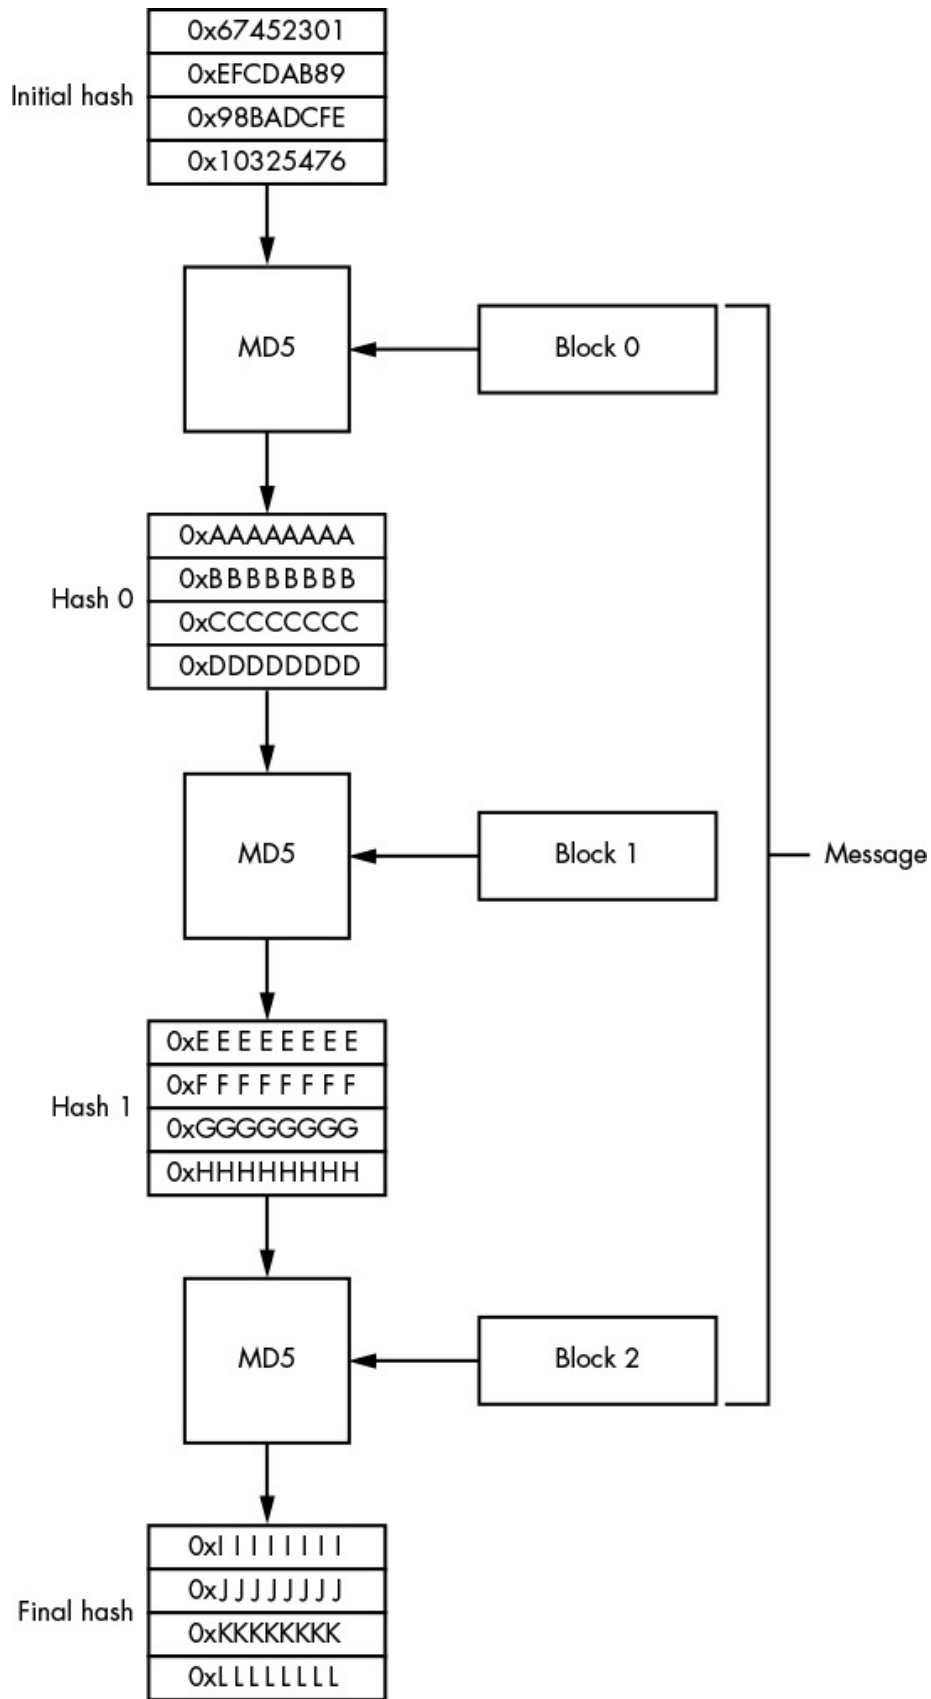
Initial hash
0x67452301
0xEFCDAB89
0x98BADCFE
0x10325476

MD5

Block 0

Hash 0
0xAAAAAAAA
0xBBBBBBBB
0xCCCCCCCC
0xDDDDDDDD

MD5

Block 1

Message

Hash 1
0xEEEEEEEE
0xFFFFFFFF
0xGGGGGGGG
0xHHHHHHHH

MD5

Block 2

Final hash
0xIIIIIIII
0xJJJJJJJJ
0xKKKKKKKK
0xLLLLLLLL